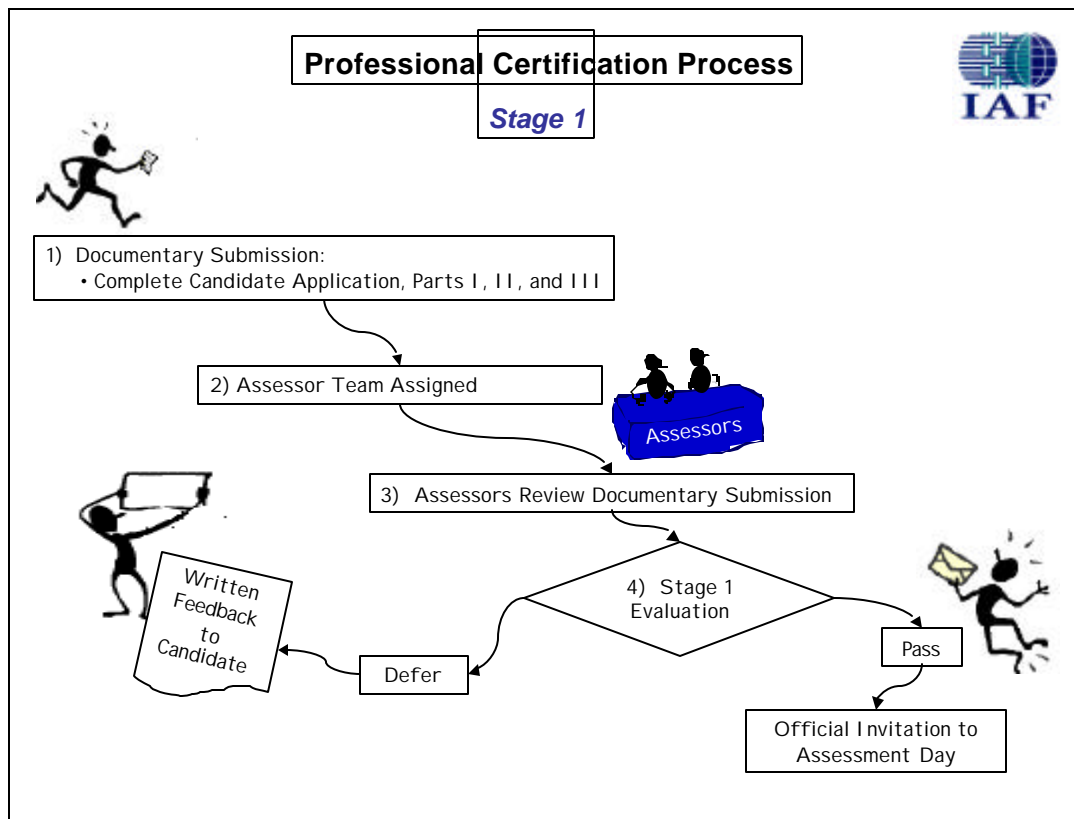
Professional Certification Process

Stage 1

IAF

1) Documentary Submission:
• Complete Candidate Application, Parts I, II, and III

2) Assessor Team Assigned

Assessors

3) Assessors Review Documentary Submission

4) Stage 1 Evaluation

Written Feedback to Candidate

Defer

Pass

Official Invitation to Assessment Day